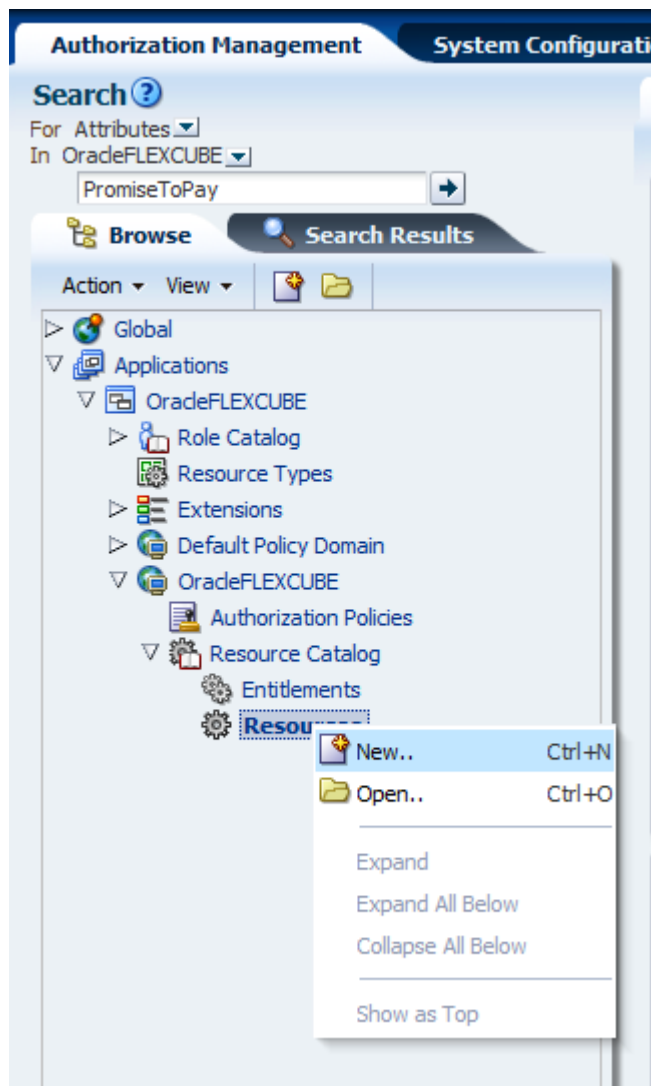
Authorization Management
System Configurati

Search
For Attributes
In OracleFLEXCUBE
PromiseToPay

Browse
Search Results

Action View

Global
Applications
OracleFLEXCUBE
Role Catalog
Resource Types
Extensions
Default Policy Domain
OracleFLEXCUBE
Authorization Policies
Resource Catalog
Entitlements
Resou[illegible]

New.. Ctrl+N
Open.. Ctrl+O
Expand
Expand All Below
Collapse All Below
Show as Top